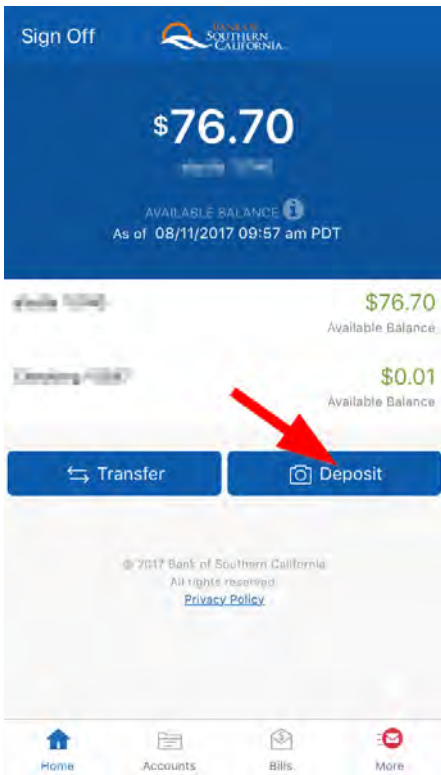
Sign Off BANK of SOUTHERN CALIFORNIA

$76.70

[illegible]

AVAILABLE BALANCE
As of 08/11/2017 09:57 am PDT

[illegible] $76.70
Available Balance

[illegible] $0.01
Available Balance

Transfer

Deposit

© 2017 Bank of Southern California
All rights reserved.
Privacy Policy

Home Accounts Bills More